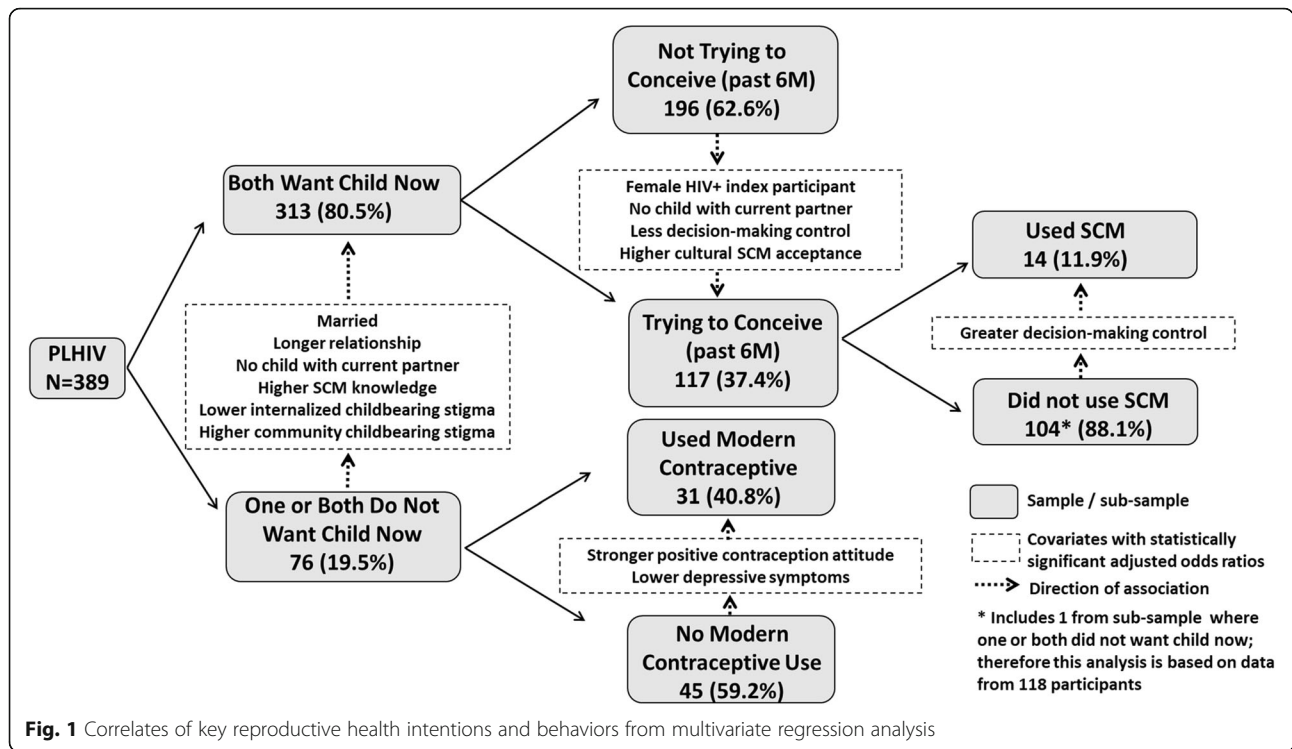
PLHIV
N=389

Both Want Child Now
313 (80.5%)

Married
Longer relationship
No child with current partner
Higher SCM knowledge
Lower internalized childbearing stigma
Higher community childbearing stigma

One or Both Do Not Want Child Now
76 (19.5%)

Not Trying to Conceive (past 6M)
196 (62.6%)

Female HIV+ index participant
No child with current partner
Less decision-making control
Higher cultural SCM acceptance

Trying to Conceive (past 6M)
117 (37.4%)

Used Modern Contraceptive
31 (40.8%)

Stronger positive contraception attitude
Lower depressive symptoms

No Modern Contraceptive Use
45 (59.2%)

Used SCM
14 (11.9%)

Greater decision-making control

Did not use SCM
104* (88.1%)

Sample / sub-sample

Covariates with statistically significant adjusted odds ratios

Direction of association

* Includes 1 from sub-sample where one or both did not want child now; therefore this analysis is based on data from 118 participants

Fig. 1 Correlates of key reproductive health intentions and behaviors from multivariate regression analysis